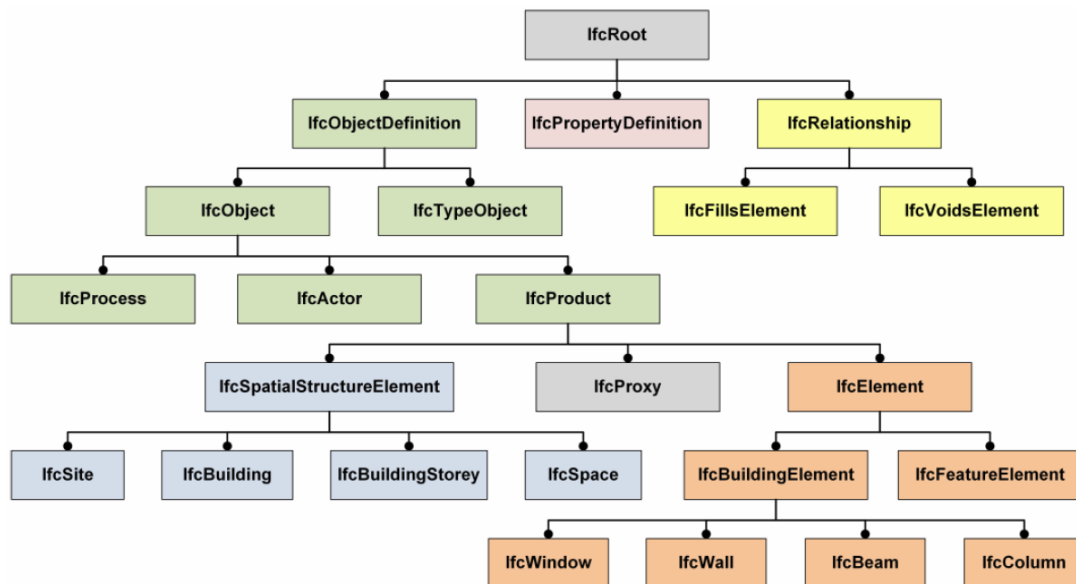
IfcRoot

IfcObjectDefinition

IfcPropertyDefinition

IfcRelationship

IfcObject

IfcTypeObject

IfcFillsElement

IfcVoidsElement

IfcProcess

IfcActor

IfcProduct

IfcSpatialStructureElement

IfcProxy

IfcElement

IfcSite

IfcBuilding

IfcBuildingStorey

IfcSpace

IfcBuildingElement

IfcFeatureElement

IfcWindow

IfcWall

IfcBeam

IfcColumn